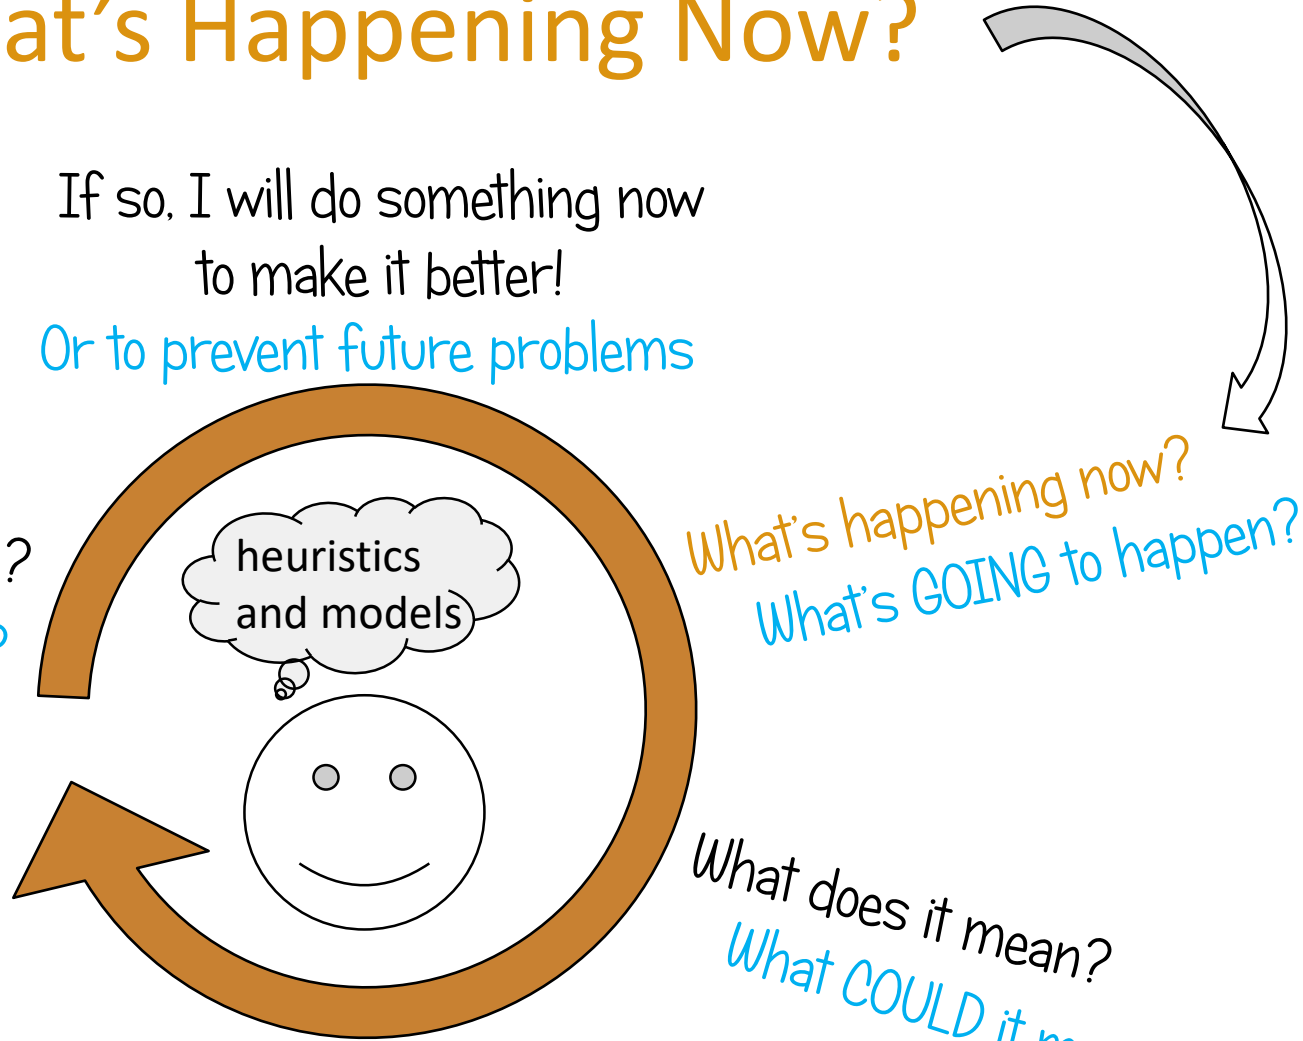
at's Happening Now?

If so, I will do something now to make it better!
Or to prevent future problems

?

heuristics and models

What's happening now?
What's GOING to happen?

What does it mean?
What COULD it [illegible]